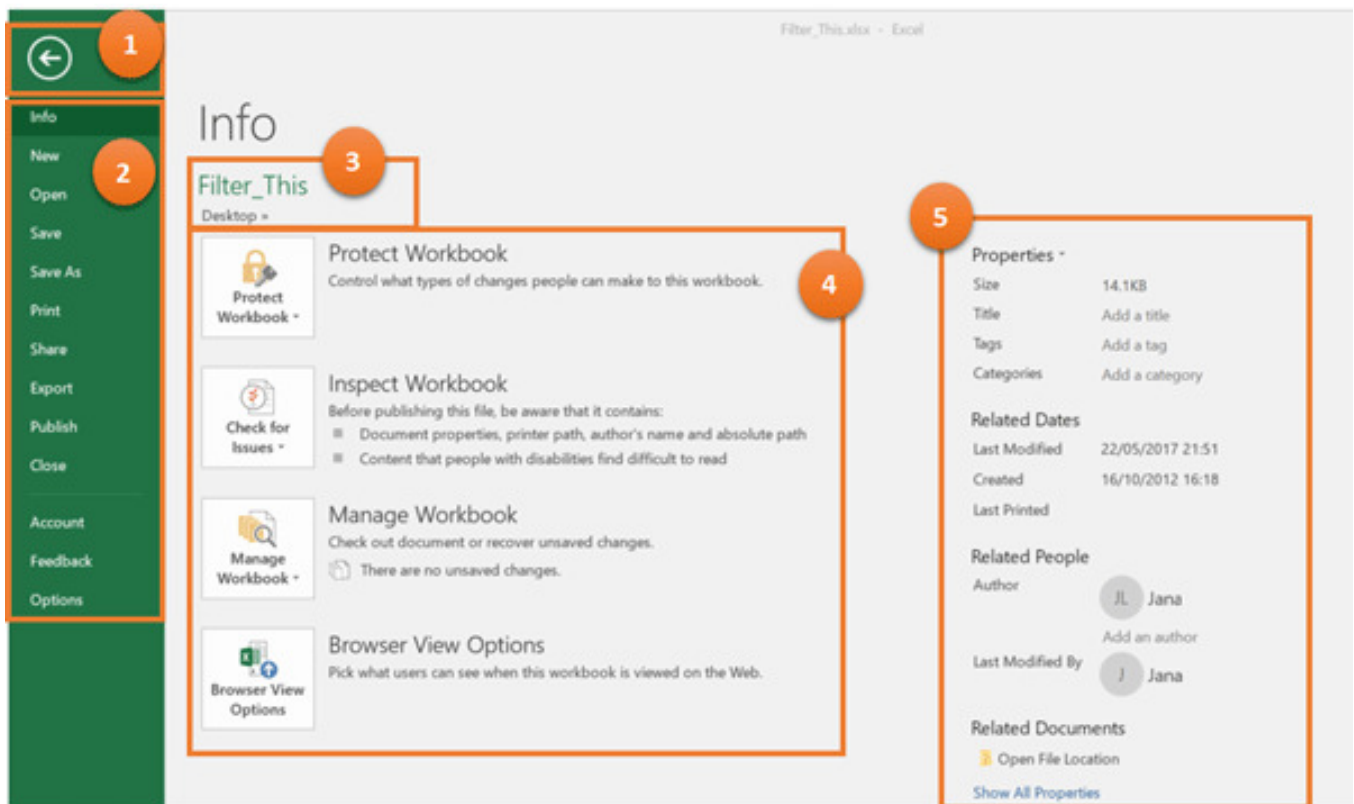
1

Info
New
Open
Save
Save As
Print
Share
Export
Publish
Close
Account
Feedback
Options

2

Filter_This.xlsx - Excel

Info

3

Filter_This
Desktop »

4

Protect Workbook
Protect Workbook ˅
Control what types of changes people can make to this workbook.

Inspect Workbook
Check for Issues ˅
Before publishing this file, be aware that it contains:
Document properties, printer path, author's name and absolute path
Content that people with disabilities find difficult to read

Manage Workbook
Manage Workbook ˅
Check out document or recover unsaved changes.
There are no unsaved changes.

Browser View Options
Browser View Options
Pick what users can see when this workbook is viewed on the Web.

5

Properties ˅
Size 14.1KB
Title Add a title
Tags Add a tag
Categories Add a category

Related Dates
Last Modified 22/05/2017 21:51
Created 16/10/2012 16:18
Last Printed

Related People
Author JL Jana
Add an author
Last Modified By J Jana

Related Documents
Open File Location
Show All Properties